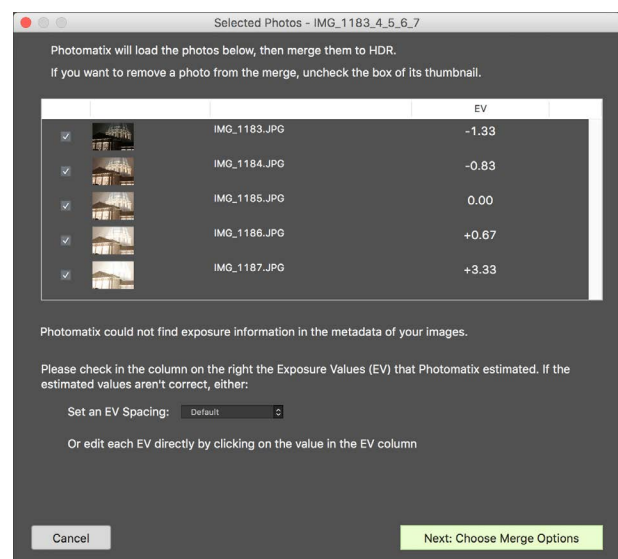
Selected Photos - IMG_1183_4_5_6_7

Photomatix will load the photos below, then merge them to HDR.

If you want to remove a photo from the merge, uncheck the box of its thumbnail.

| | | | EV |
|---|---|---|---|
| ✓ | | IMG_1183.JPG | -1.33 |
| ✓ | | IMG_1184.JPG | -0.83 |
| ✓ | | IMG_1185.JPG | 0.00 |
| ✓ | | IMG_1186.JPG | +0.67 |
| ✓ | | IMG_1187.JPG | +3.33 |

Photomatix could not find exposure information in the metadata of your images.

Please check in the column on the right the Exposure Values (EV) that Photomatix estimated. If the estimated values aren't correct, either:

Set an EV Spacing: Default

Or edit each EV directly by clicking on the value in the EV column

Cancel

Next: Choose Merge Options